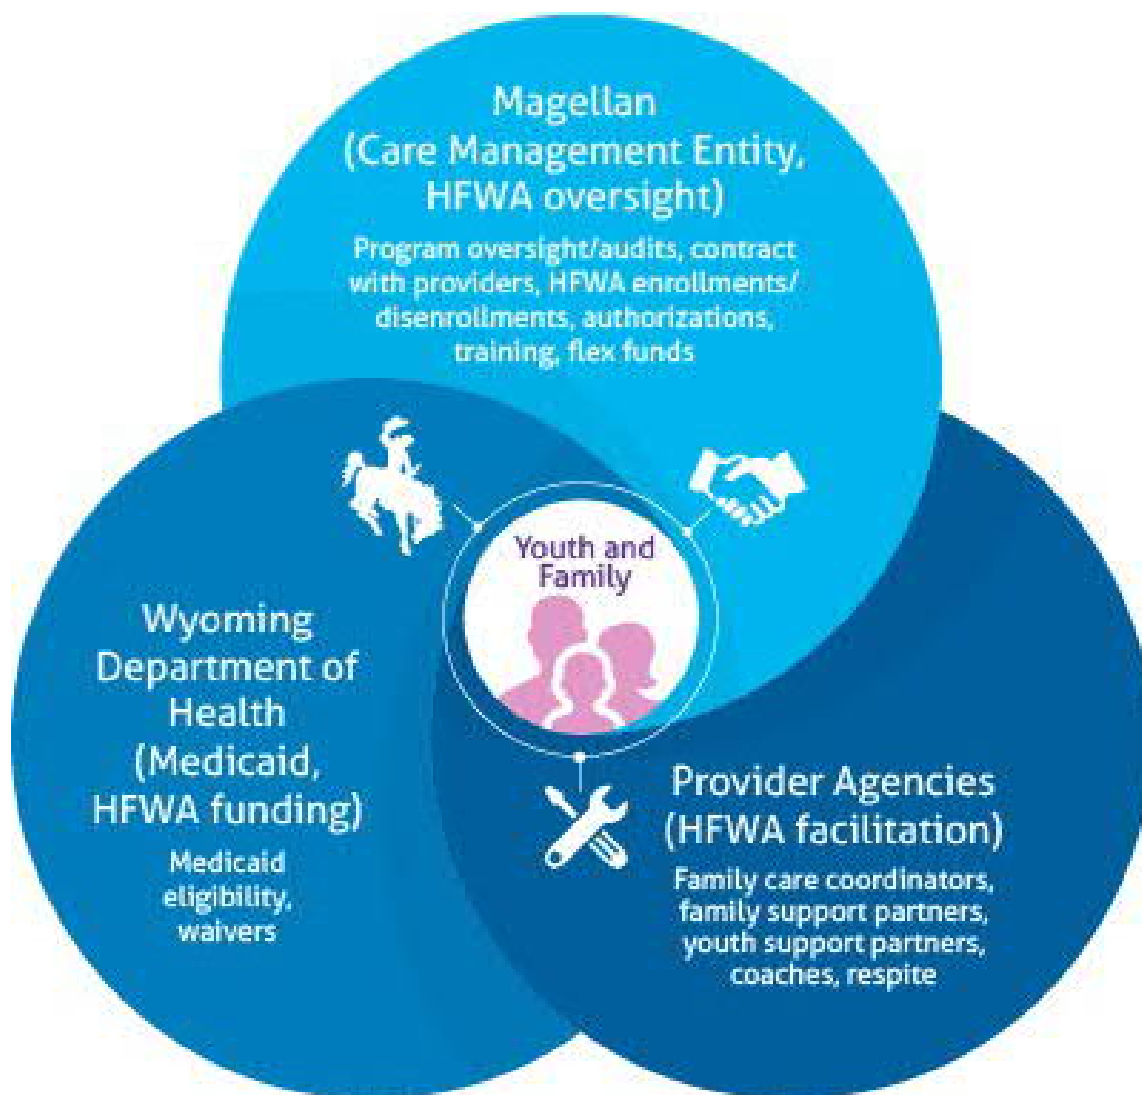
Magellan
(Care Management Entity, HFWA oversight)

Program oversight/audits, contract with providers, HFWA enrollments/ disenrollments, authorizations, training, flex funds

Youth and Family

Wyoming Department of Health (Medicaid, HFWA funding)

Medicaid eligibility, waivers

Provider Agencies (HFWA facilitation)

Family care coordinators, family support partners, youth support partners, coaches, respite